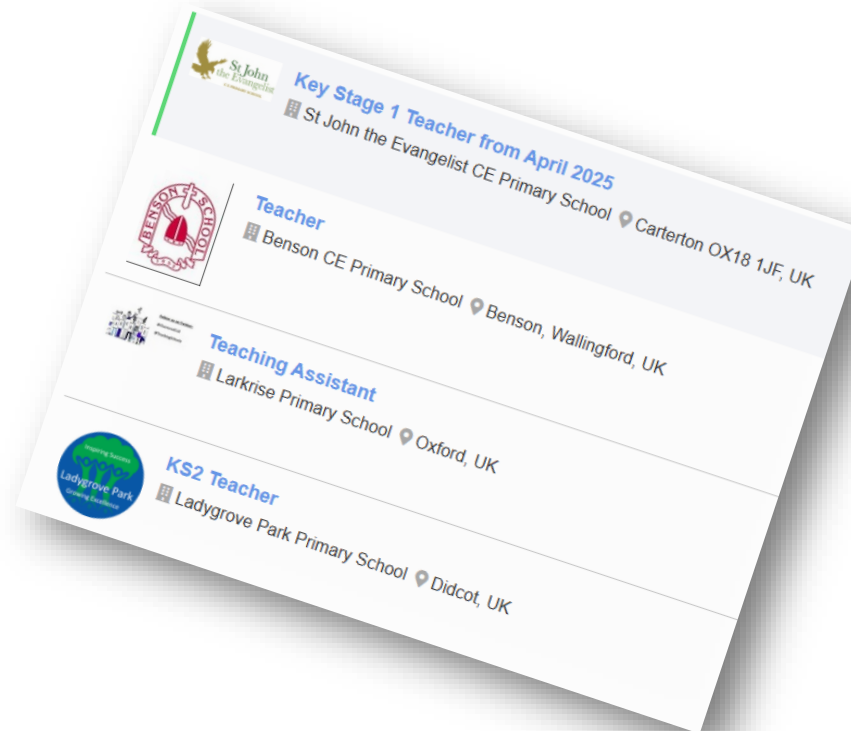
St John the Evangelist

Key Stage 1 Teacher from April 2025
St John the Evangelist CE Primary School Carterton OX18 1JF, UK

BENSON SCHOOL

Teacher
Benson CE Primary School Benson, Wallingford, UK

Teaching Assistant
Larkrise Primary School Oxford, UK

Inspiring Success
Ladygrove Park
Growing Excellence

KS2 Teacher
Ladygrove Park Primary School Didcot, UK